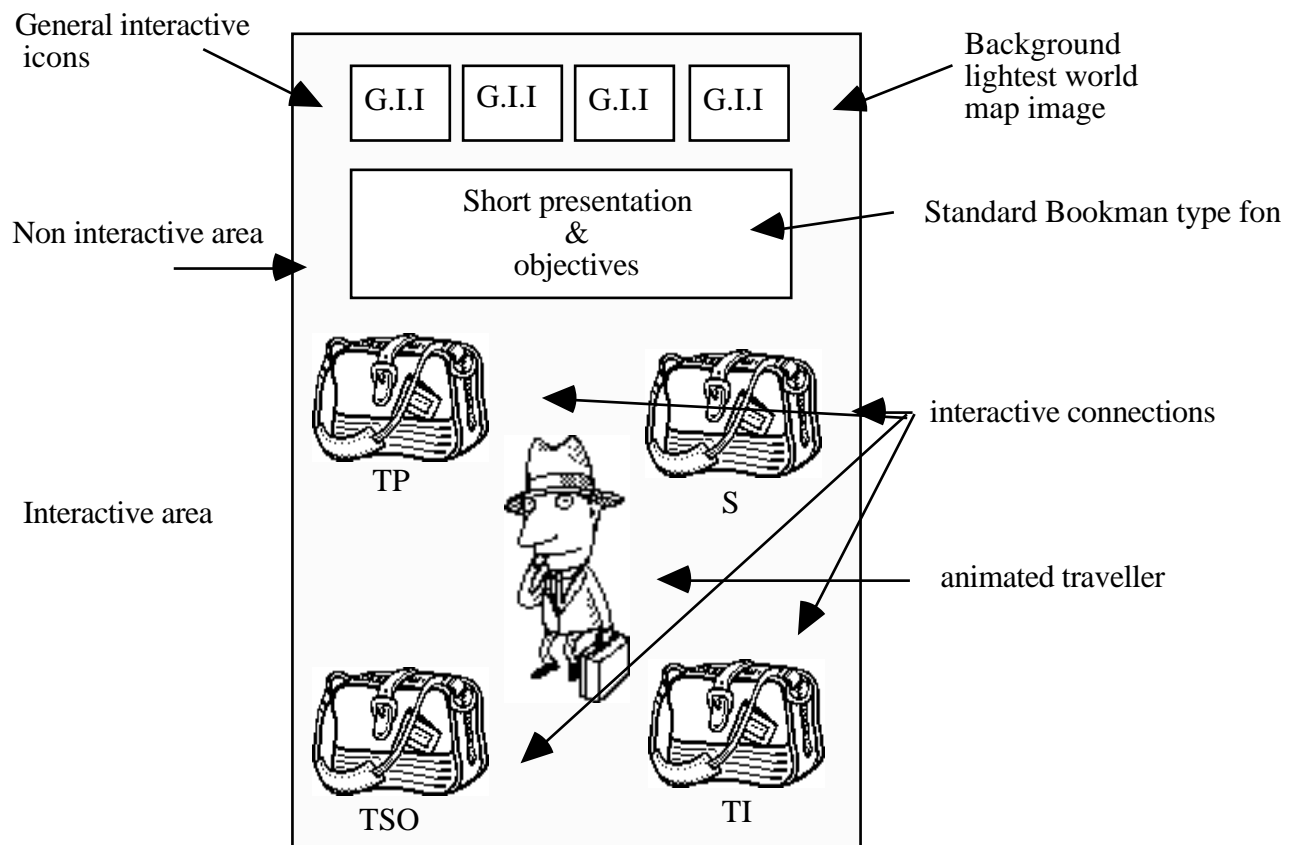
General interactive icons

G.I.I

G.I.I

G.I.I

G.I.I

Background lightest world map image

Short presentation & objectives

Standard Bookman type fon

Non interactive area

TP

S

interactive connections

Interactive area

animated traveller

TSO

TI